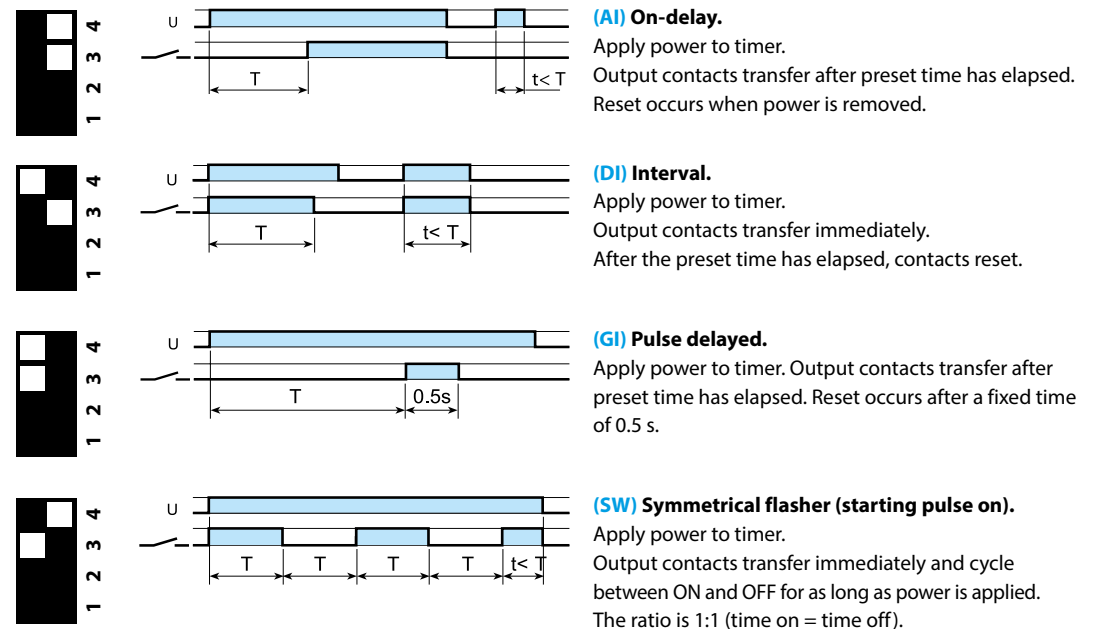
4
3
2
1

U

T

t< T

(AI) On-delay.
Apply power to timer.
Output contacts transfer after preset time has elapsed.
Reset occurs when power is removed.

4
3
2
1

U

T

t< T

(DI) Interval.
Apply power to timer.
Output contacts transfer immediately.
After the preset time has elapsed, contacts reset.

4
3
2
1

U

T

0.5s

(GI) Pulse delayed.
Apply power to timer. Output contacts transfer after preset time has elapsed. Reset occurs after a fixed time of 0.5 s.

4
3
2
1

U

T T T T t< T

(SW) Symmetrical flasher (starting pulse on).
Apply power to timer.
Output contacts transfer immediately and cycle between ON and OFF for as long as power is applied.
The ratio is 1:1 (time on = time off).